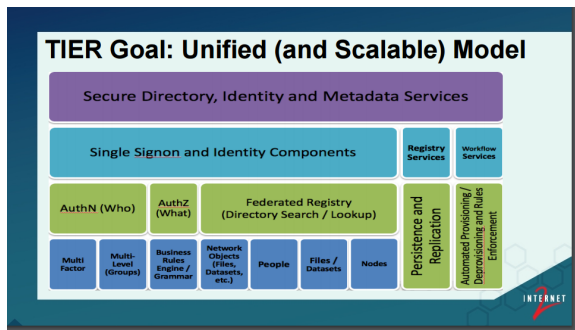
TIER Goal: Unified (and Scalable) Model

Secure Directory, Identity and Metadata Services

Single Signon and Identity Components

Registry Services

Workflow Services

AuthN (Who)

AuthZ (What)

Federated Registry (Directory Search / Lookup)

Persistence and Replication

Automated Provisioning / Deprovisioning / Rules Enforcement

Multi Factor

Multi-Level (Groups)

Business Rules Engine / Grammar

Network Objects (Files, Datasets, etc.)

People

Files / Datasets

Nodes

INTERNET 2